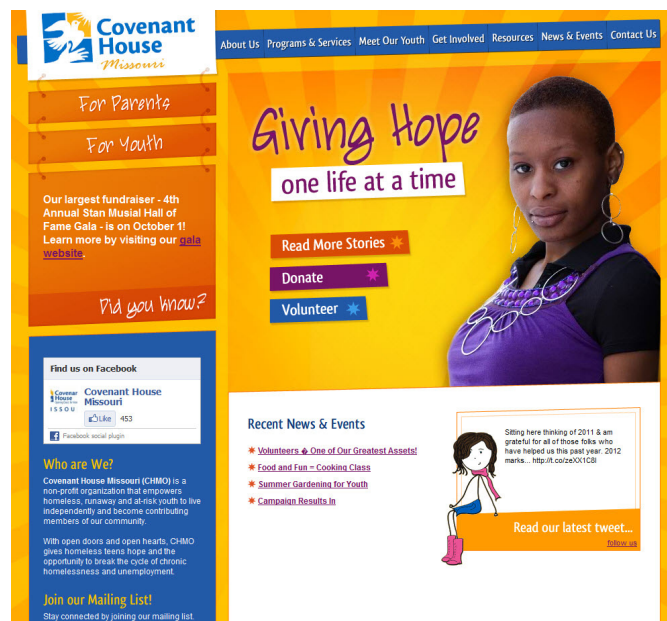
Covenant House Missouri

About Us | Programs & Services | Meet Our Youth | Get Involved | Resources | News & Events | Contact Us

For Parents

For Youth

Our largest fundraiser - 4th Annual Stan Musial Hall of Fame Gala - is on October 1! Learn more by visiting our gala website.

Did you know?

Giving Hope
one life at a time

Read More Stories

Donate

Volunteer

Find us on Facebook

Covenant House Missouri

Like 453

Facebook social plugin

Who are We?

Covenant House Missouri (CHMO) is a non-profit organization that empowers homeless, runaway and at-risk youth to live independently and become contributing members of our community.

With open doors and open hearts, CHMO gives homeless teens hope and the opportunity to break the cycle of chronic homelessness and unemployment.

Join our Mailing List!

Stay connected by joining our mailing list.

Recent News & Events

Volunteers � One of Our Greatest Assets!

Food and Fun = Cooking Class

Summer Gardening for Youth

Campaign Results In

Sitting here thinking of 2011 & am grateful for all of those folks who have helped us this past year. 2012 marks... http://t.co/zeXX1C8I

Read our latest tweet...

follow us